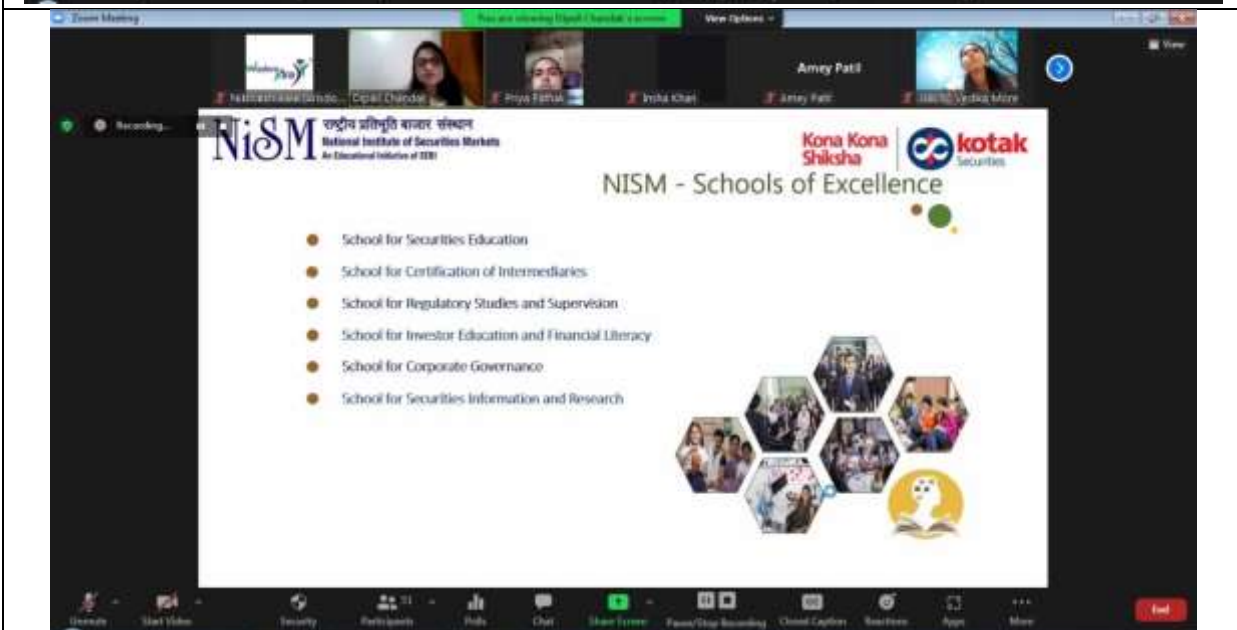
Zoom Meeting

You are viewing Dipali Chandak's screen

View Options

View

Amey Patil

Nishtha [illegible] Dipali Chandak

Priya Pathak

Insha Khan

Amey Patil

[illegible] Vedika More

Recording...

NiSM राष्ट्रीय प्रतिभूति बाजार संस्थान National Institute of Securities Markets An Educational Initiative of SEBI

Kona Kona Shiksha

kotak Securities

NISM - Schools of Excellence

School for Securities Education

School for Certification of Intermediaries

School for Regulatory Studies and Supervision

School for Investor Education and Financial Literacy

School for Corporate Governance

School for Securities Information and Research

Unmute

Start Video

Security

Participants

Polls

Chat

Share Screen

Pause/Stop Recording

Closed Caption

Reactions

Apps

More

End